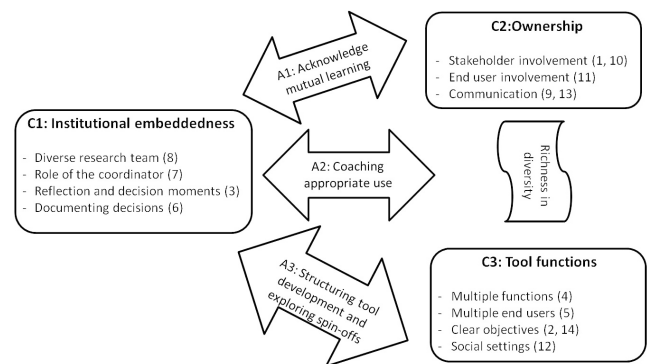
C2:Ownership

- Stakeholder involvement (1, 10)
- End user involvement (11)
- Communication (9, 13)

A1: Acknowledge mutual learning

C1: Institutional embeddedness

- Diverse research team (8)
- Role of the coordinator (7)
- Reflection and decision moments (3)
- Documenting decisions (6)

A2: Coaching appropriate use

Richness in diversity

A3: Structuring tool development and exploring spin-offs

C3: Tool functions

- Multiple functions (4)
- Multiple end users (5)
- Clear objectives (2, 14)
- Social settings (12)